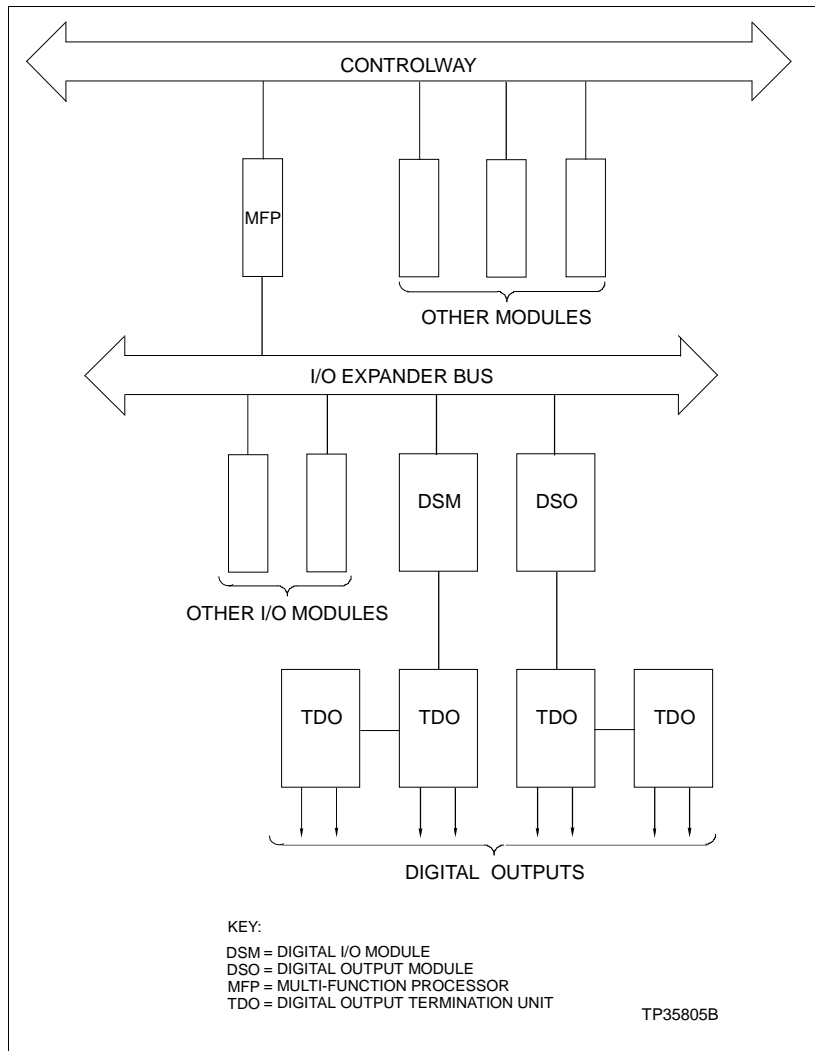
CONTROLWAY

MFP

OTHER MODULES

I/O EXPANDER BUS

DSM

DSO

OTHER I/O MODULES

TDO

TDO

TDO

TDO

DIGITAL OUTPUTS

KEY:

DSM = DIGITAL I/O MODULE
DSO = DIGITAL OUTPUT MODULE
MFP = MULTI-FUNCTION PROCESSOR
TDO = DIGITAL OUTPUT TERMINATION UNIT

TP35805B